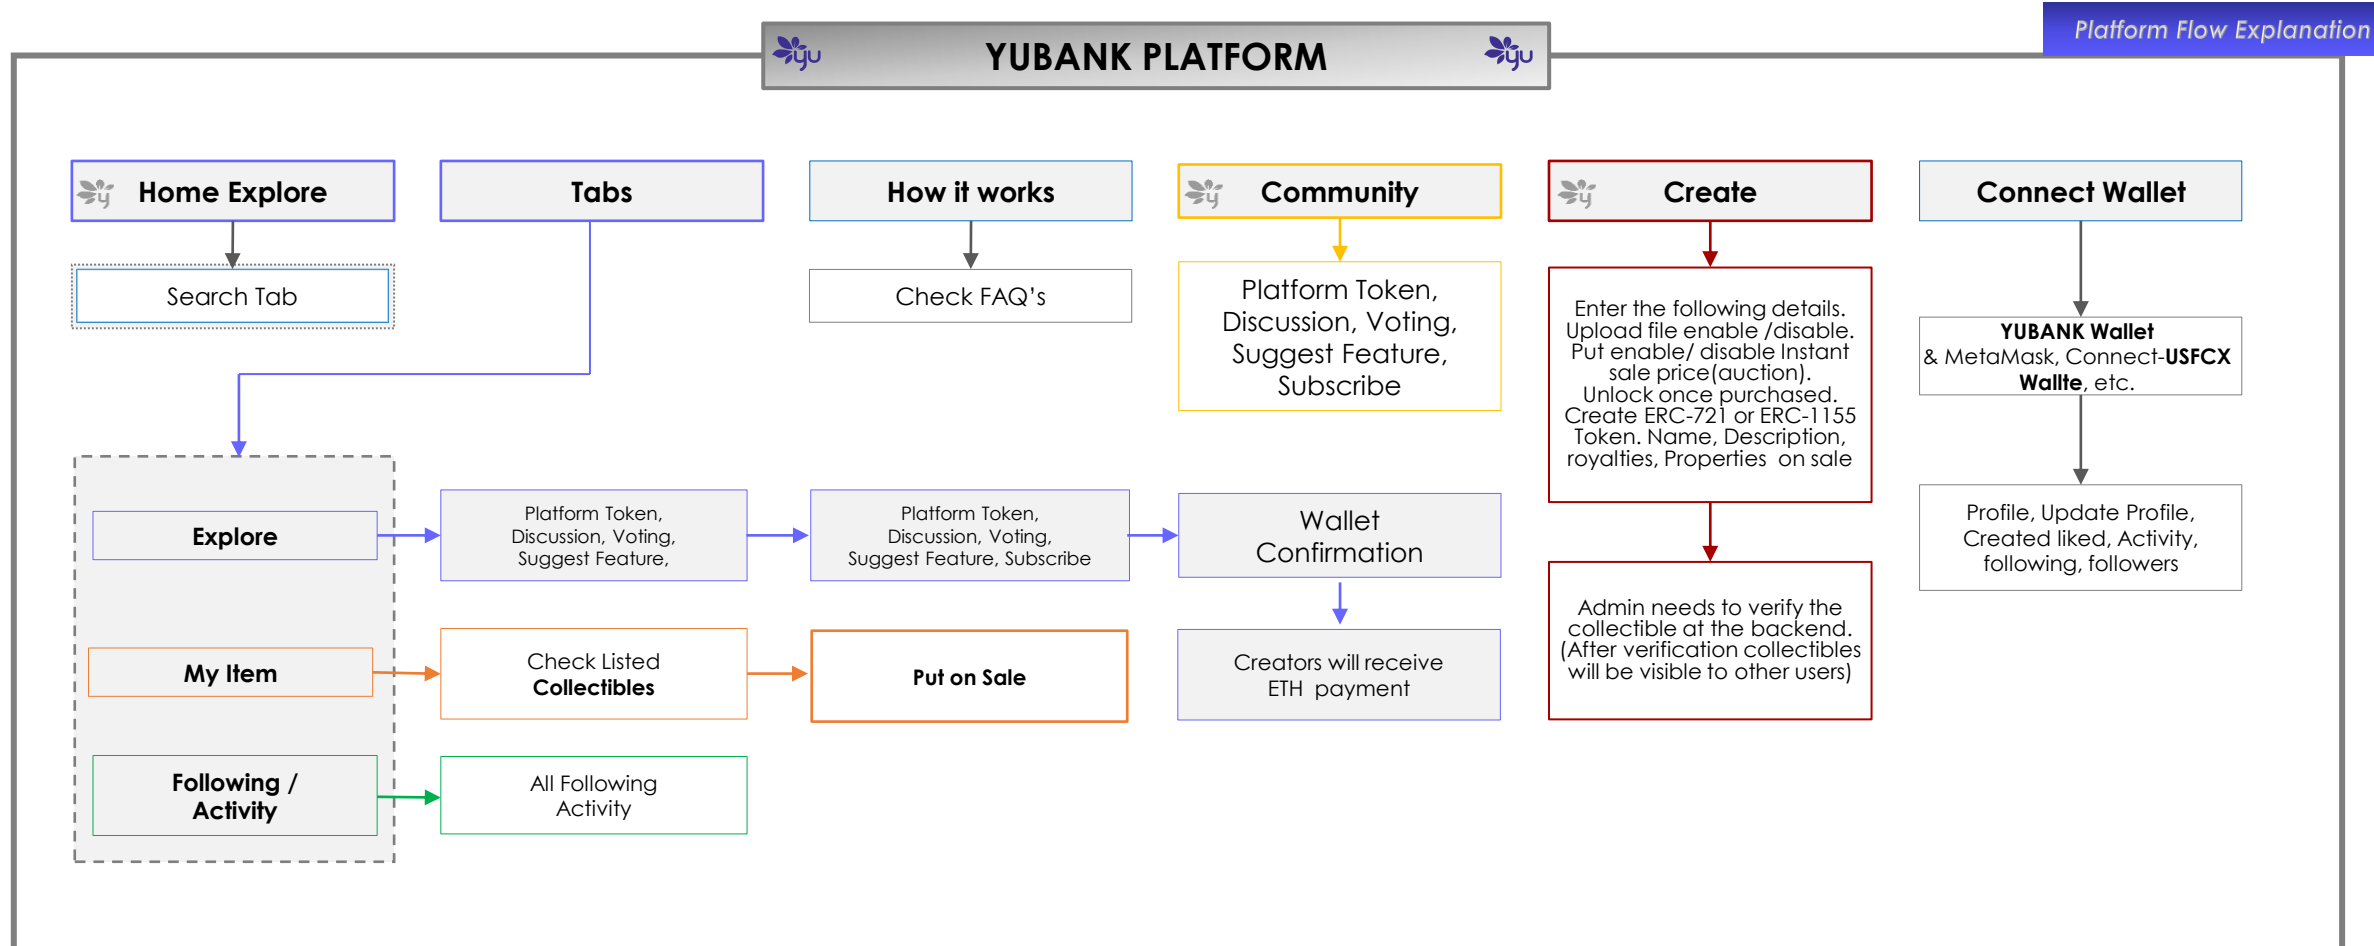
Platform Flow Explanation

yu YUBANK PLATFORM yu

Home Explore

Search Tab

Tabs

How it works

Check FAQ's

Community

Platform Token, Discussion, Voting, Suggest Feature, Subscribe

Create

Enter the following details. Upload file enable /disable. Put enable/ disable Instant sale price(auction). Unlock once purchased. Create ERC-721 or ERC-1155 Token. Name, Description, royalties, Properties on sale

Admin needs to verify the collectible at the backend. (After verification collectibles will be visible to other users)

Connect Wallet

YUBANK Wallet & MetaMask, Connect-USFCX Wallte, etc.

Profile, Update Profile, Created liked, Activity, following, followers

Explore

Platform Token, Discussion, Voting, Suggest Feature,

Platform Token, Discussion, Voting, Suggest Feature, Subscribe

Wallet Confirmation

Creators will receive ETH payment

My Item

Check Listed Collectibles

Put on Sale

Following / Activity

All Following Activity